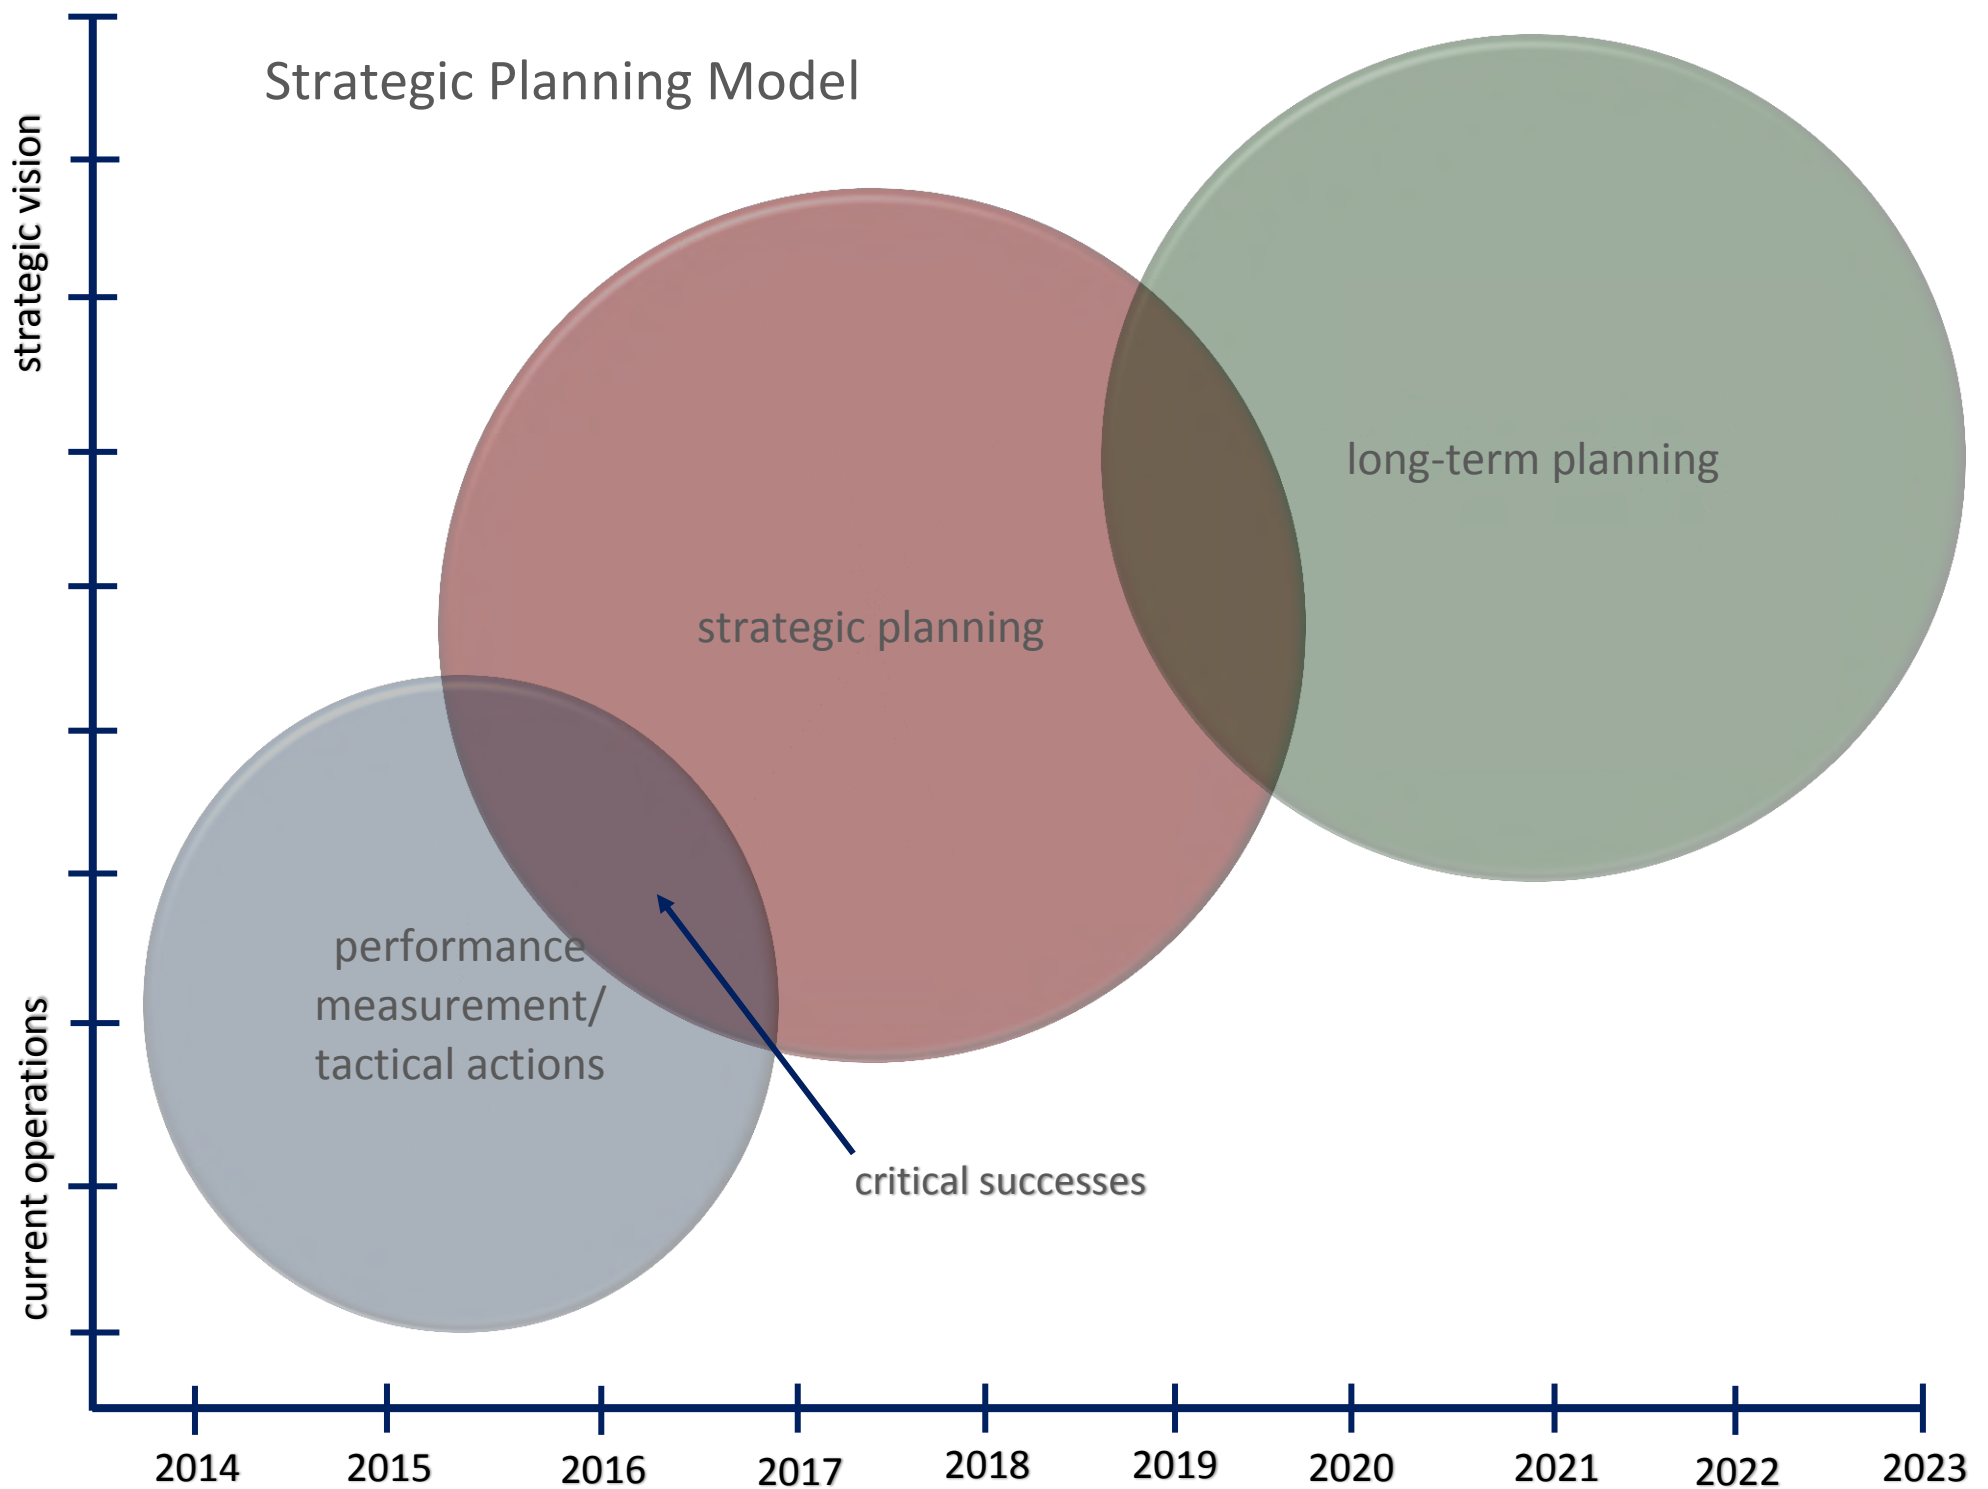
Strategic Planning Model

strategic vision

current operations

long-term planning

strategic planning

performance measurement/ tactical actions

critical successes

2014 2015 2016 2017 2018 2019 2020 2021 2022 2023